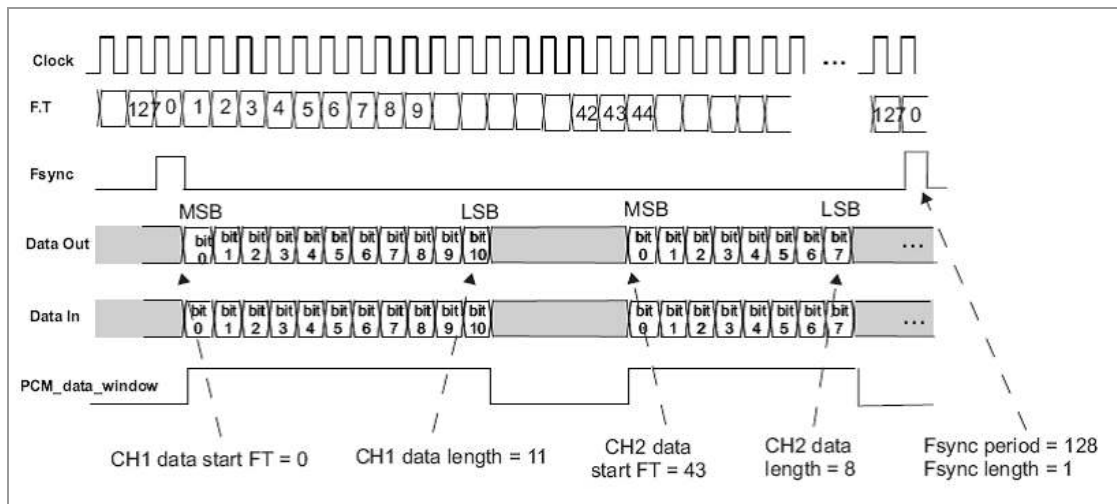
Clock

...

F.T

127 0 1 2 3 4 5 6 7 8 9

42 43 44

127 0

Fsync

MSB

LSB

MSB

LSB

Data Out

bit 0 bit 1 bit 2 bit 3 bit 4 bit 5 bit 6 bit 7 bit 8 bit 9 bit 10

bit 0 bit 1 bit 2 bit 3 bit 4 bit 5 bit 6 bit 7

...

Data In

bit 0 bit 1 bit 2 bit 3 bit 4 bit 5 bit 6 bit 7 bit 8 bit 9 bit 10

bit 0 bit 1 bit 2 bit 3 bit 4 bit 5 bit 6 bit 7

...

PCM_data_window

CH1 data start FT = 0

CH1 data length = 11

CH2 data start FT = 43

CH2 data length = 8

Fsync period = 128
Fsync length = 1